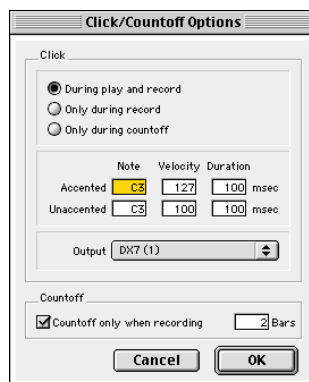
Click/Countoff Options

Click

During play and record
Only during record
Only during countoff

| | Note | Velocity | Duration | |
|---|---|---|---|---|
| Accented | C3 | 127 | 100 | msec |
| Unaccented | C3 | 100 | 100 | msec |

Output DX7 (1)

Countoff

Countoff only when recording 2 Bars

Cancel OK